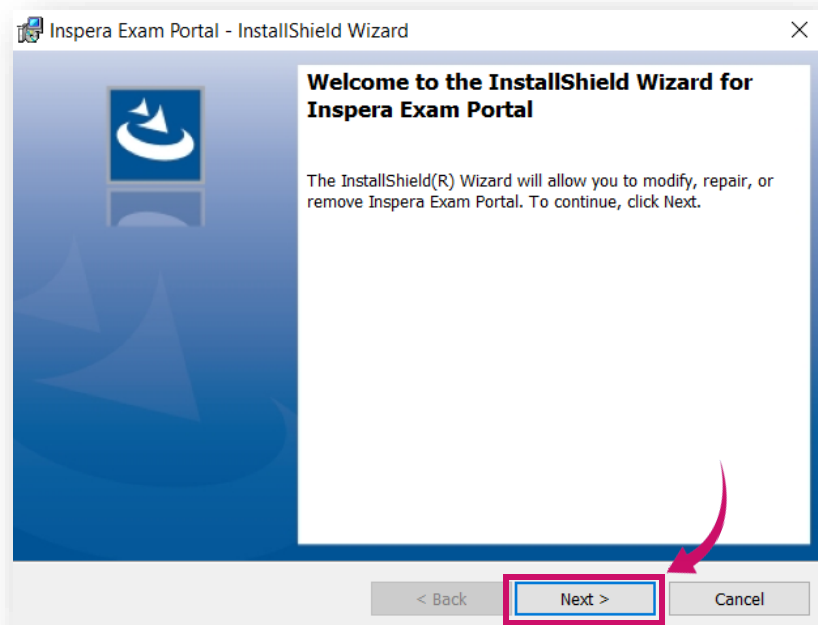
Inspera Exam Portal - InstallShield Wizard

Welcome to the InstallShield Wizard for Inspera Exam Portal

The InstallShield(R) Wizard will allow you to modify, repair, or remove Inspera Exam Portal. To continue, click Next.

< Back
Next >
Cancel